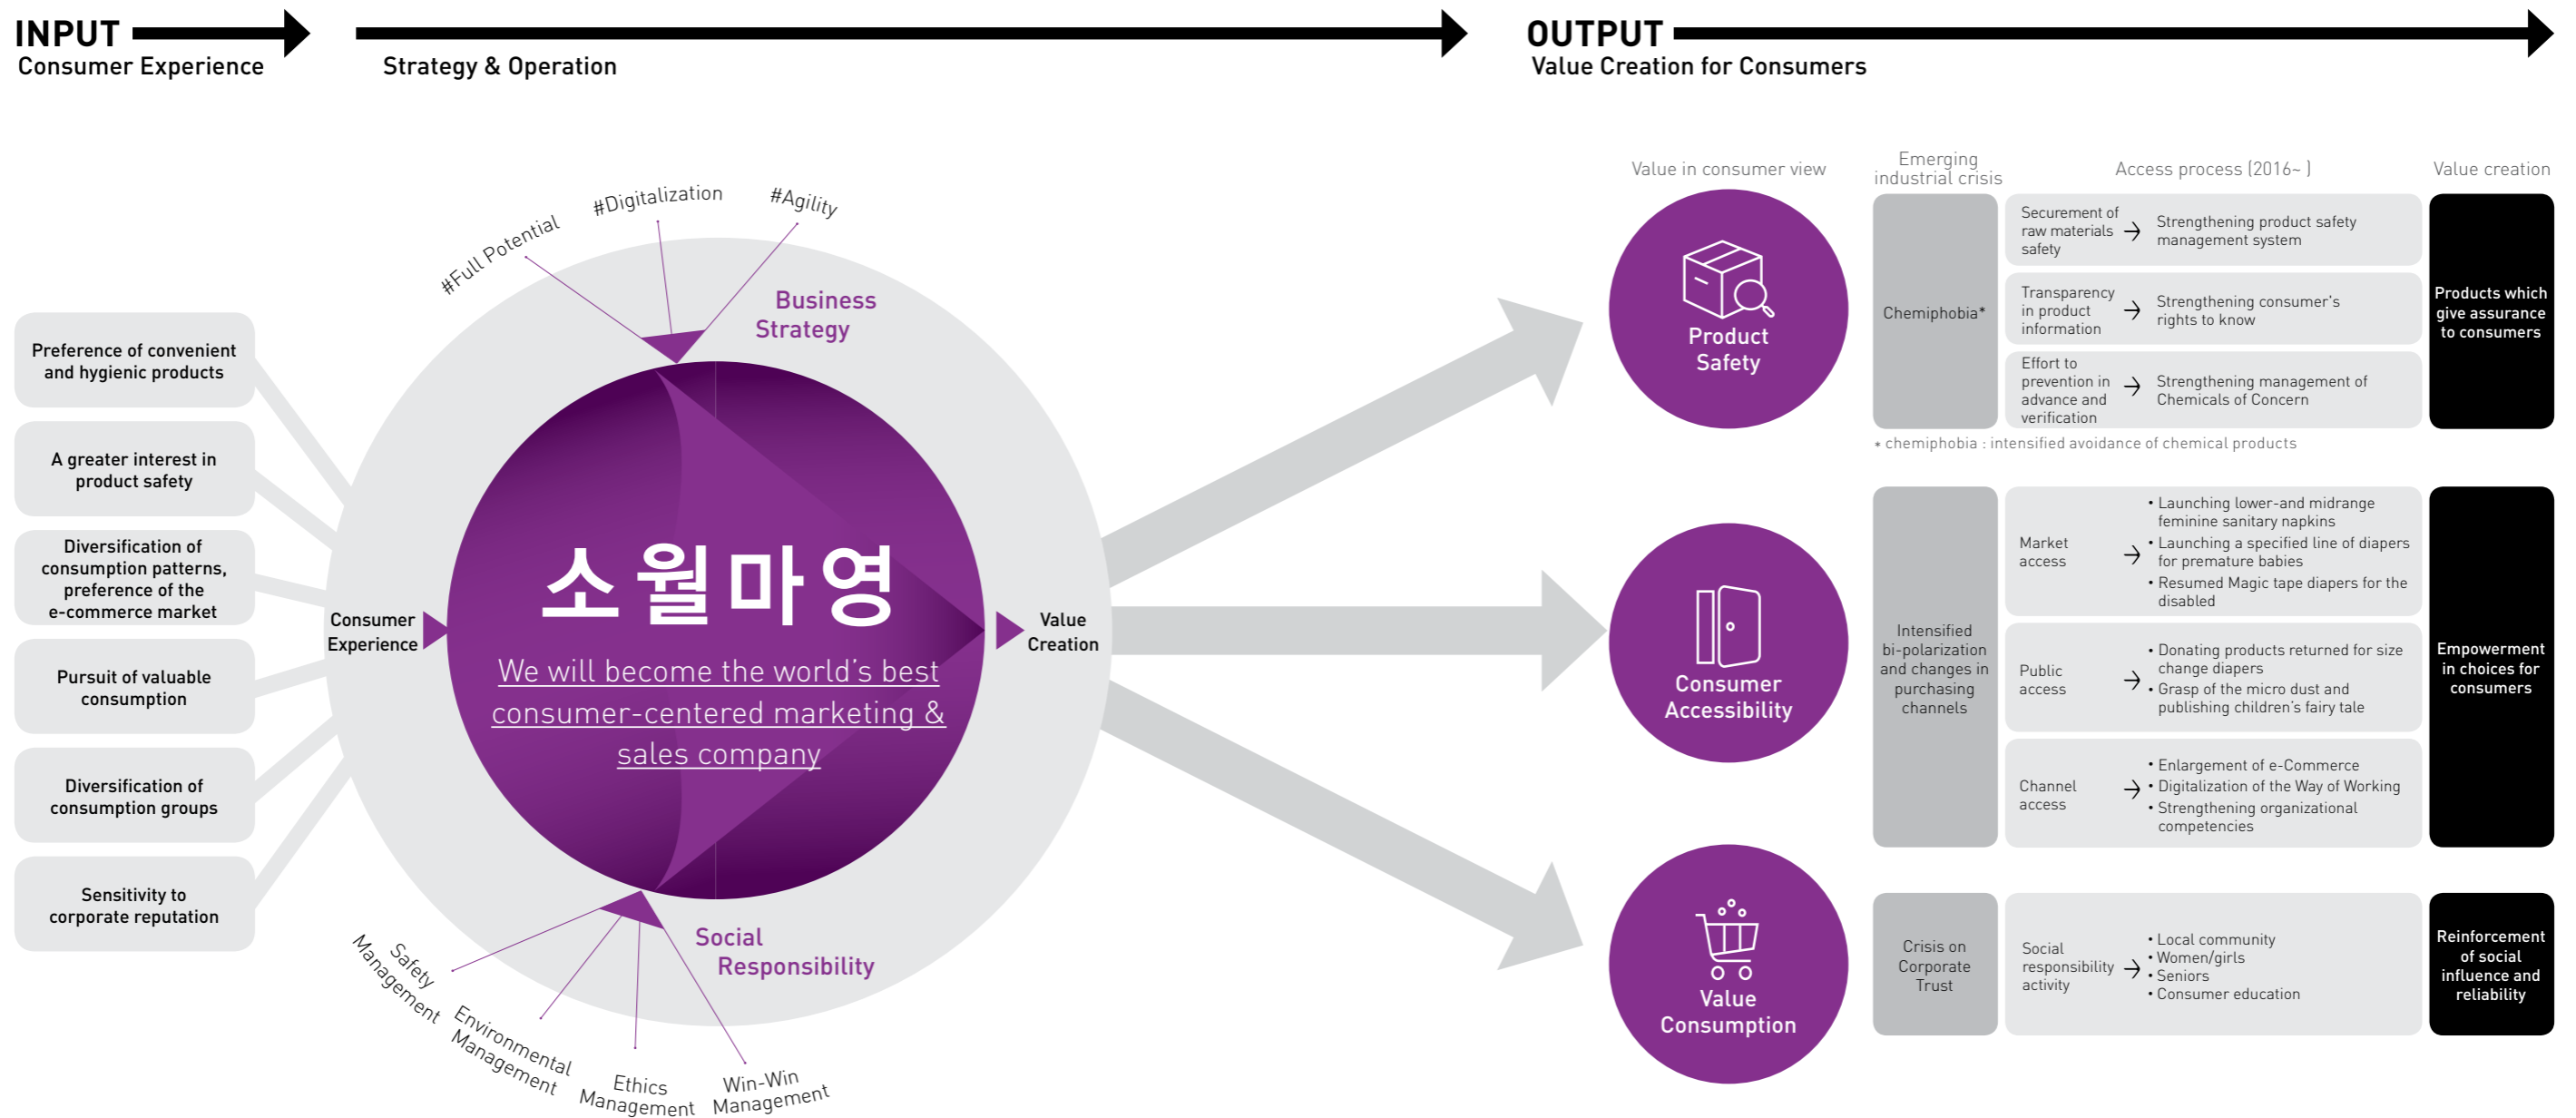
INPUT
Consumer Experience

Strategy & Operation

OUTPUT
Value Creation for Consumers

Preference of convenient and hygienic products

A greater interest in product safety

Diversification of consumption patterns, preference of the e-commerce market

Pursuit of valuable consumption

Diversification of consumption groups

Sensitivity to corporate reputation

#Full Potential #Digitalization #Agility

Business Strategy

Consumer Experience

소월마영

We will become the world's best consumer-centered marketing & sales company

Value Creation

Social Responsibility

Safety Management
Environmental Management
Ethics Management
Win-Win Management

Value in consumer view

Emerging industrial crisis

Access process (2016~ )

Value creation

Product Safety

Chemiphobia*

| Securement of raw materials safety | Strengthening product safety management system |
|---|---|
| Transparency in product information | Strengthening consumer's rights to know |
| Effort to prevention in advance and verification | Strengthening management of Chemicals of Concern |

Products which give assurance to consumers

* chemiphobia : intensified avoidance of chemical products

Consumer Accessibility

Intensified bi-polarization and changes in purchasing channels

Market access
• Launching lower-and midrange feminine sanitary napkins
• Launching a specified line of diapers for premature babies
• Resumed Magic tape diapers for the disabled

Public access
• Donating products returned for size change diapers
• Grasp of the micro dust and publishing children's fairy tale

Channel access
• Enlargement of e-Commerce
• Digitalization of the Way of Working
• Strengthening organizational competencies

Empowerment in choices for consumers

Value Consumption

Crisis on Corporate Trust

Social responsibility activity
• Local community
• Women/girls
• Seniors
• Consumer education

Reinforcement of social influence and reliability